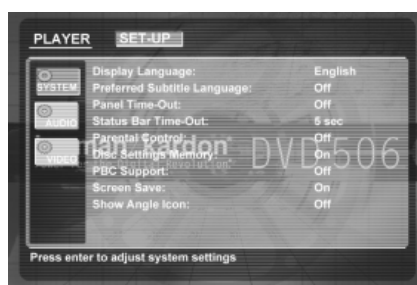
PLAYER SET-UP

SYSTEM
AUDIO
VIDEO

| | |
|---|---|
| Display Language: | English |
| Preferred Subtitle Language: | Off |
| Panel Time-Out: | Off |
| Status Bar Time-Out: | 5 sec |
| Parental Control: | Off |
| Disc Settings Memory: | On |
| PBC Support: | Off |
| Screen Save: | On |
| Show Angle Icon: | Off |

harman/kardon DVD 506

Press enter to adjust system settings